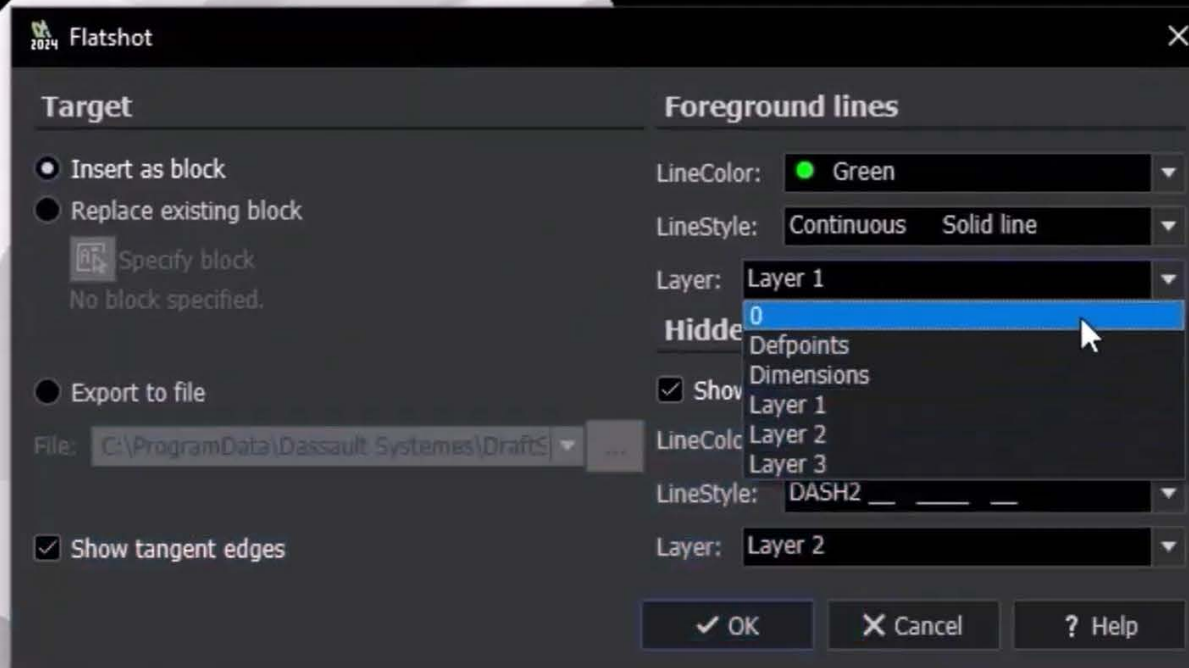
2024 Flatshot

Target

Insert as block

Replace existing block

Specify block

No block specified.

Export to file

File: C:\ProgramData\Dassault Systemes\DraftS

...

Show tangent edges

Foreground lines

LineColor: Green

LineStyle: Continuous Solid line

Layer: Layer 1

0
Defpoints
Dimensions
Layer 1
Layer 2
Layer 3

Hidde

Show

LineColo

LineStyle: DASH2 __ ____ __

Layer: Layer 2

OK

Cancel

? Help